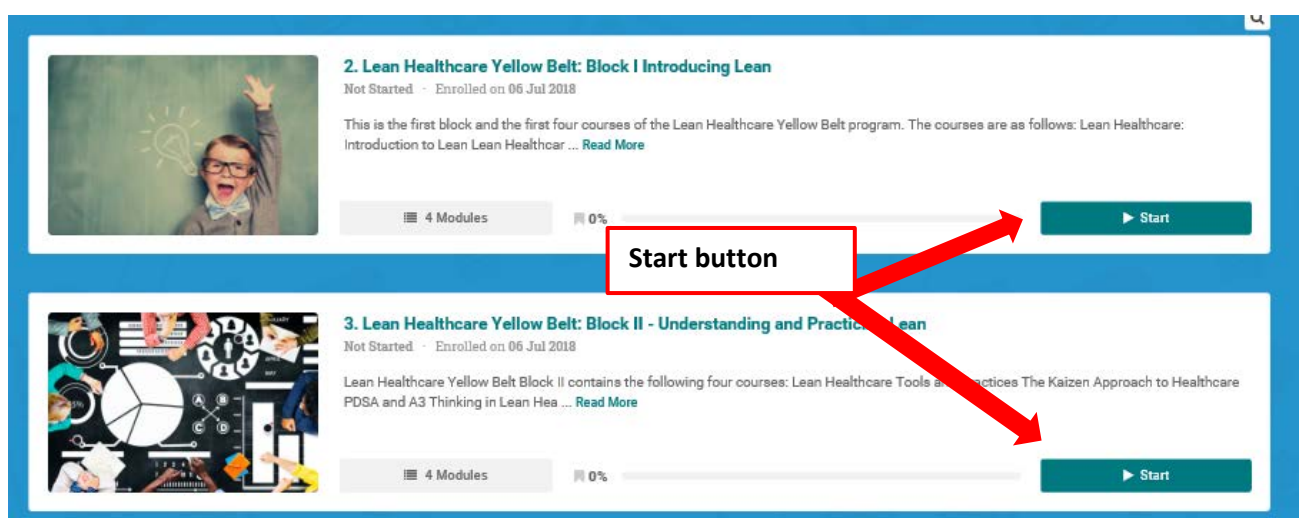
2. Lean Healthcare Yellow Belt: Block I Introducing Lean

Not Started · Enrolled on 06 Jul 2018

This is the first block and the first four courses of the Lean Healthcare Yellow Belt program. The courses are as follows: Lean Healthcare: Introduction to Lean Lean Healthcar ... Read More

4 Modules

0%

Start

Start button

3. Lean Healthcare Yellow Belt: Block II - Understanding and Practic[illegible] Lean

Not Started · Enrolled on 06 Jul 2018

Lean Healthcare Yellow Belt Block II contains the following four courses: Lean Healthcare Tools a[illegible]actices The Kaizen Approach to Healthcare PDSA and A3 Thinking in Lean Hea ... Read More

4 Modules

0%

Start